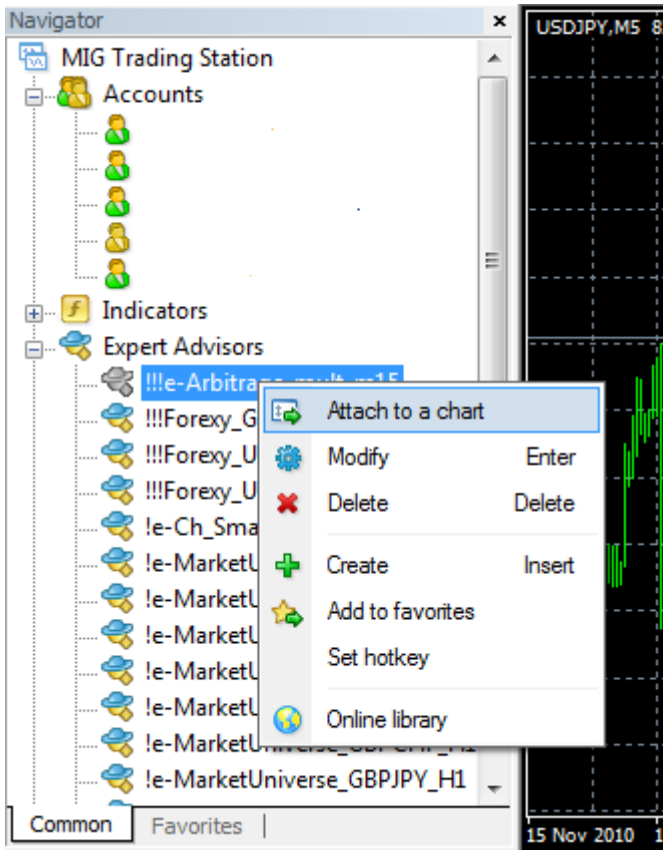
Navigator ×

MIG Trading Station
Accounts
Indicators
Expert Advisors
!!!e-Arbitrag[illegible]
!!!Forexy_G
!!!Forexy_U
!!!Forexy_U
!e-Ch_Sma
!e-MarketU
!e-MarketU
!e-MarketU
!e-MarketU
!e-MarketU
!e-MarketUn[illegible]
!e-MarketUniverse_GBPJPY_H1

Attach to a chart
Modify Enter
Delete Delete
Create Insert
Add to favorites
Set hotkey
Online library

Common | Favorites |

USDJPY,M5

15 Nov 2010